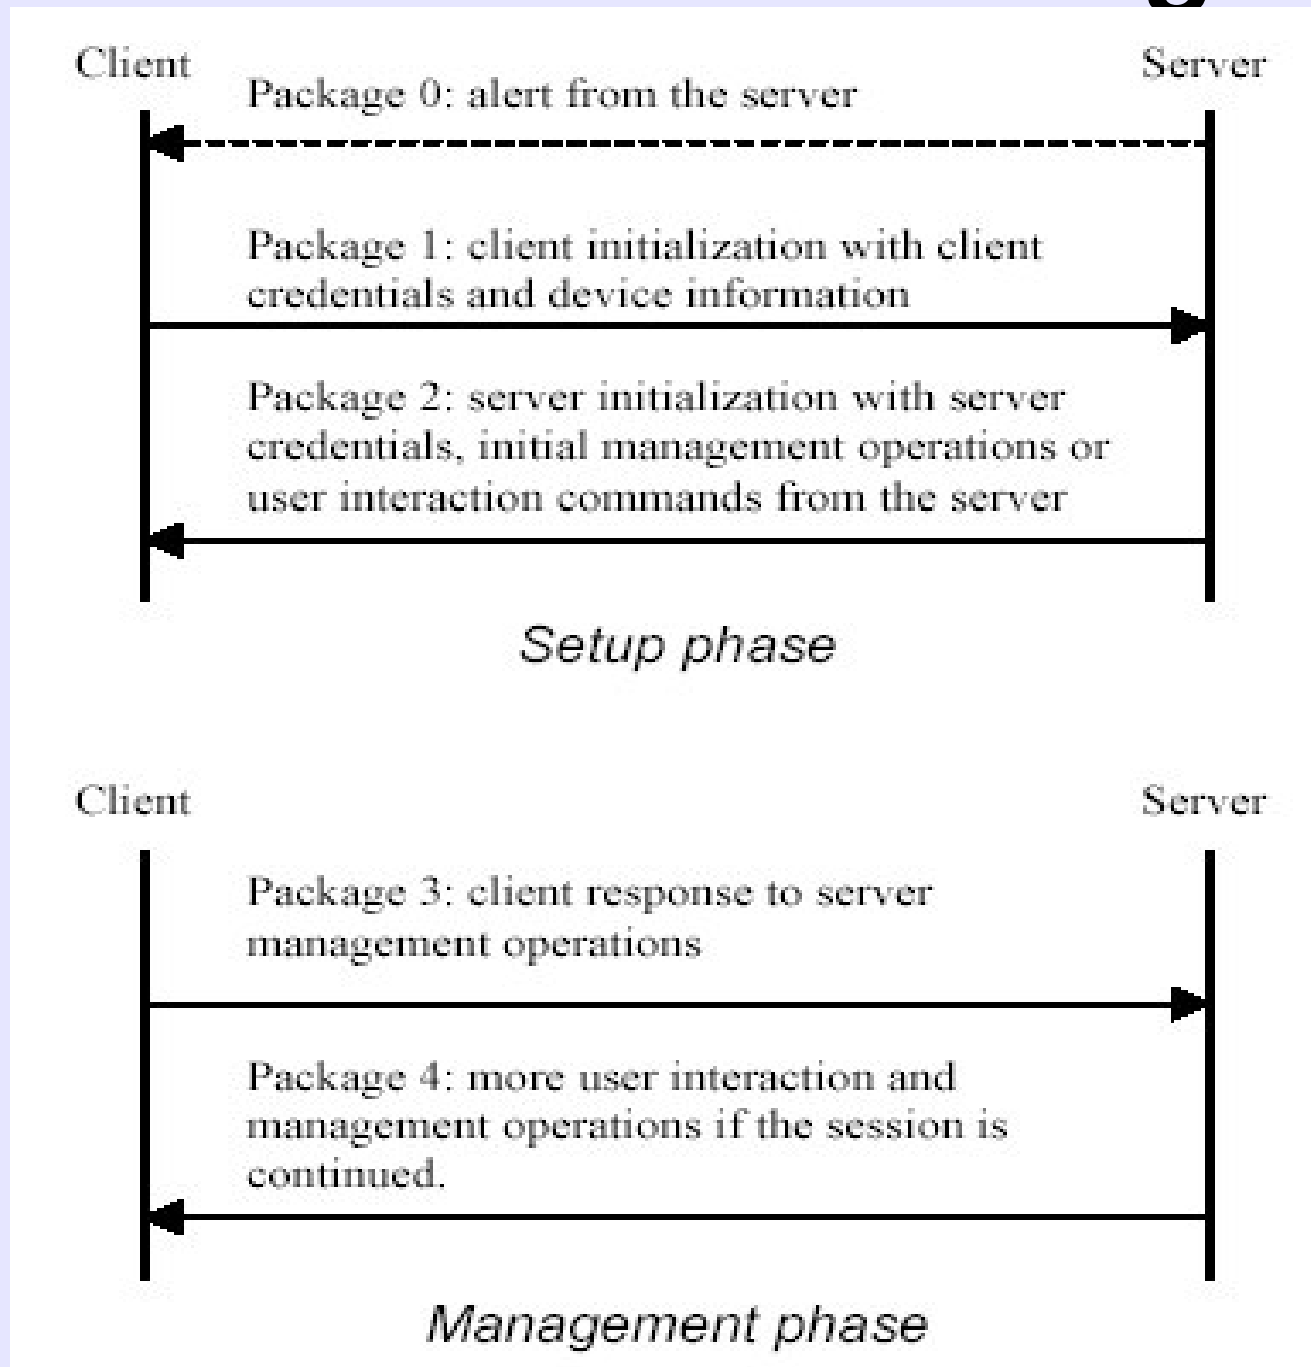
Client

Server

Package 0: alert from the server

Package 1: client initialization with client credentials and device information

Package 2: server initialization with server credentials, initial management operations or user interaction commands from the server

Setup phase

Client

Server

Package 3: client response to server management operations

Package 4: more user interaction and management operations if the session is continued.

Management phase